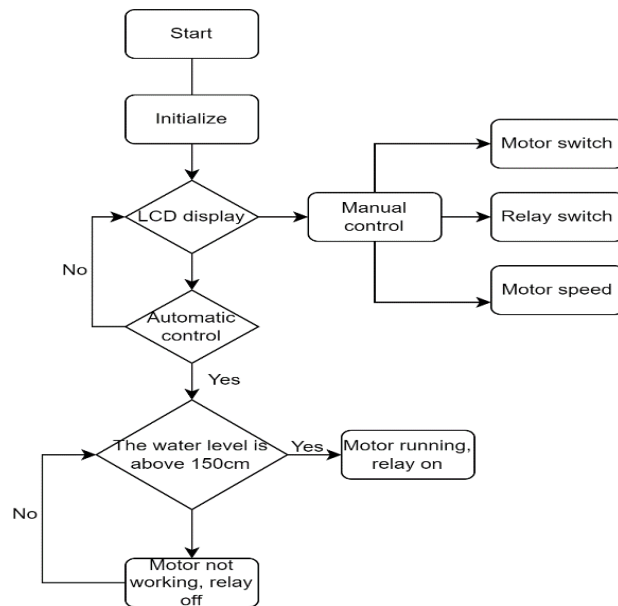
Start

Initialize

LCD display

Manual control

Motor switch

Relay switch

Motor speed

No

Automatic control

Yes

The water level is above 150cm

Yes

Motor running, relay on

No

Motor not working, relay off